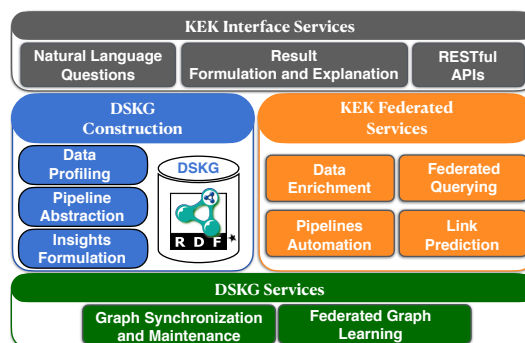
KEK Interface Services

Natural Language Questions

Result Formulation and Explanation

RESTful APIs

DSKG Construction

Data Profiling

Pipeline Abstraction

Insights Formulation

DSKG

R D F

KEK Federated Services

Data Enrichment

Federated Querying

Pipelines Automation

Link Prediction

DSKG Services

Graph Synchronization and Maintenance

Federated Graph Learning